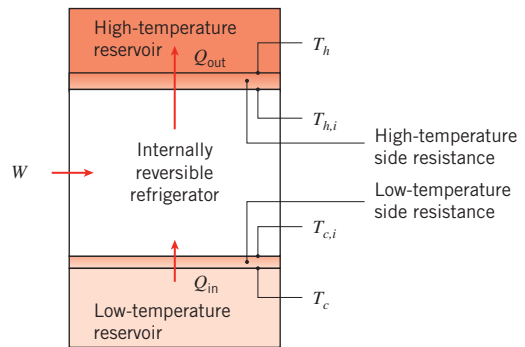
High-temperature reservoir

$Q_{out}$

$T_h$

$T_{h,i}$

High-temperature side resistance

$W$

Internally reversible refrigerator

Low-temperature side resistance

$T_{c,i}$

$Q_{in}$

$T_c$

Low-temperature reservoir